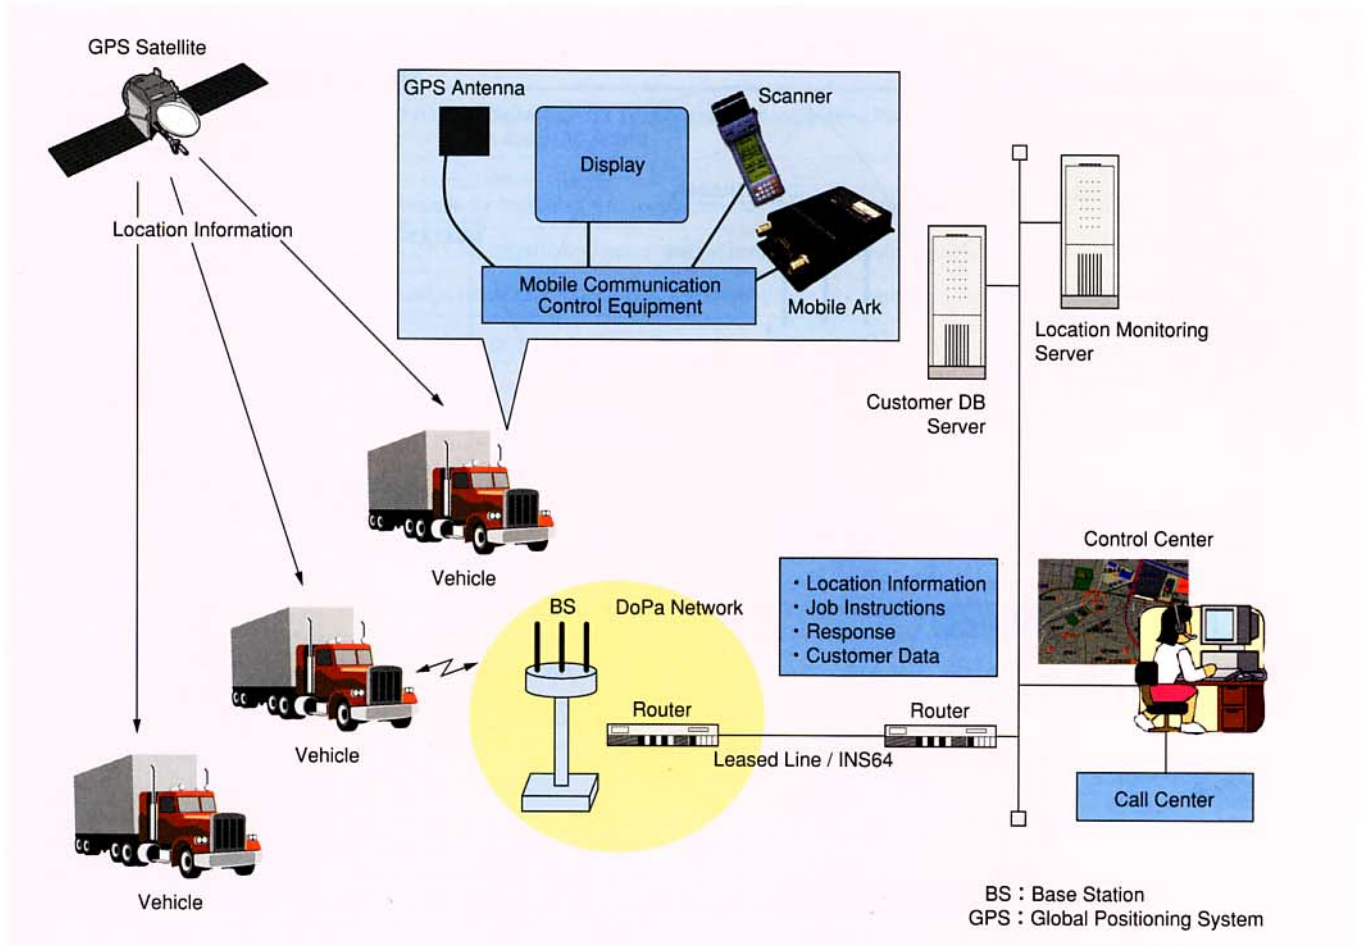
GPS Satellite

Location Information

GPS Antenna

Display

Scanner

Mobile Communication Control Equipment

Mobile Ark

Location Monitoring Server

Customer DB Server

Vehicle

Vehicle

Vehicle

BS

DoPa Network

• Location Information
• Job Instructions
• Response
• Customer Data

Control Center

Router

Router

Leased Line / INS64

Call Center

BS : Base Station
GPS : Global Positioning System